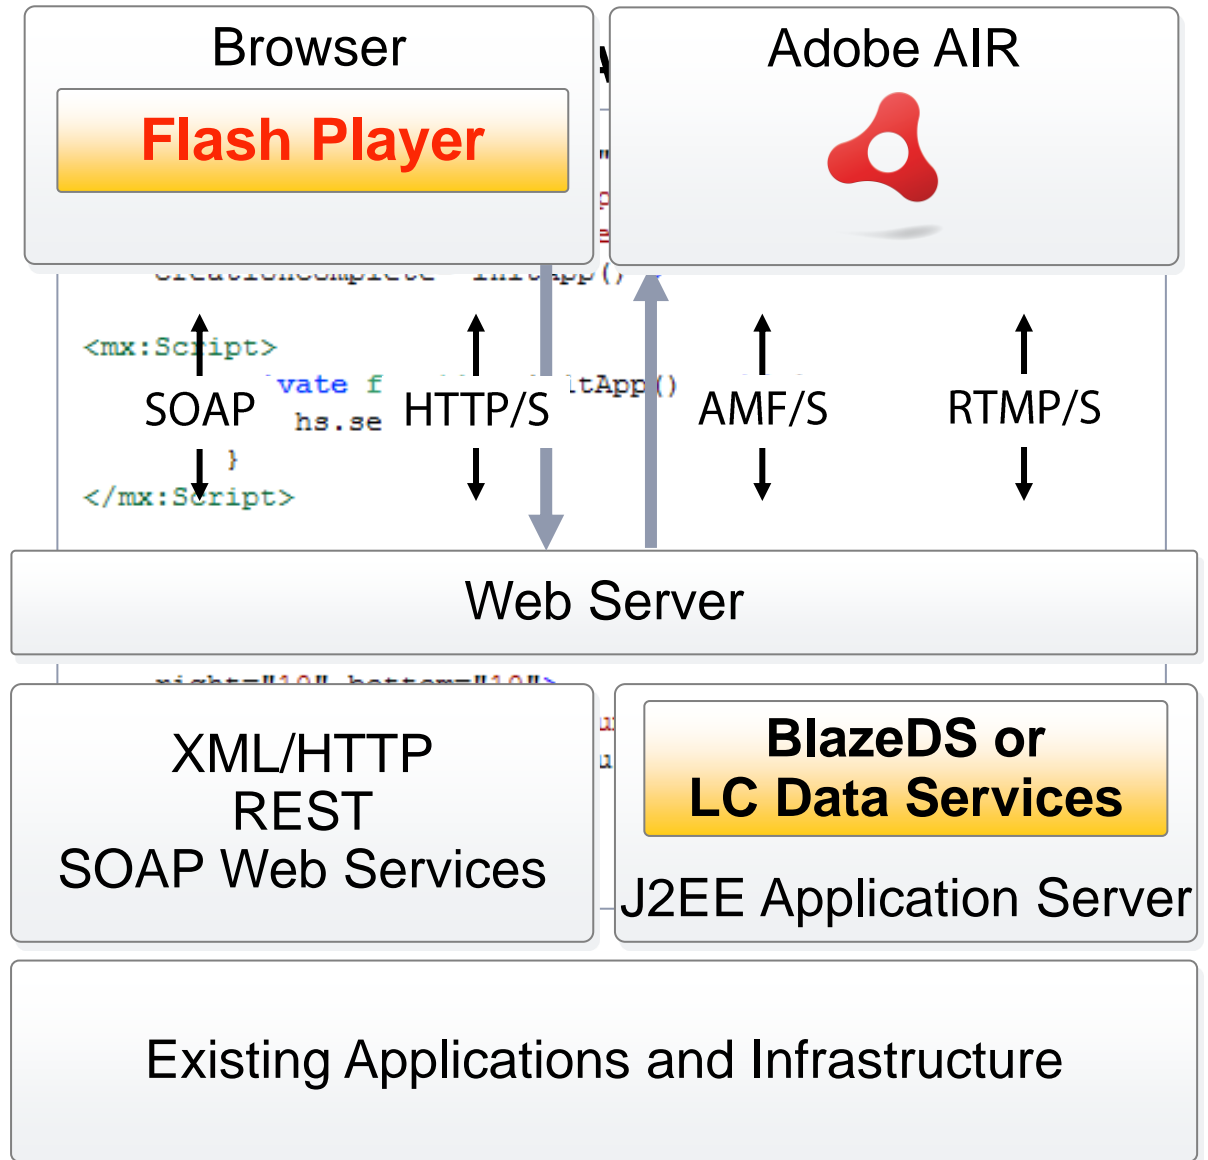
Browser

Flash Player

Adobe AIR

SOAP

HTTP/S

AMF/S

RTMP/S

Web Server

XML/HTTP
REST
SOAP Web Services

BlazeDS or
LC Data Services

J2EE Application Server

Existing Applications and Infrastructure